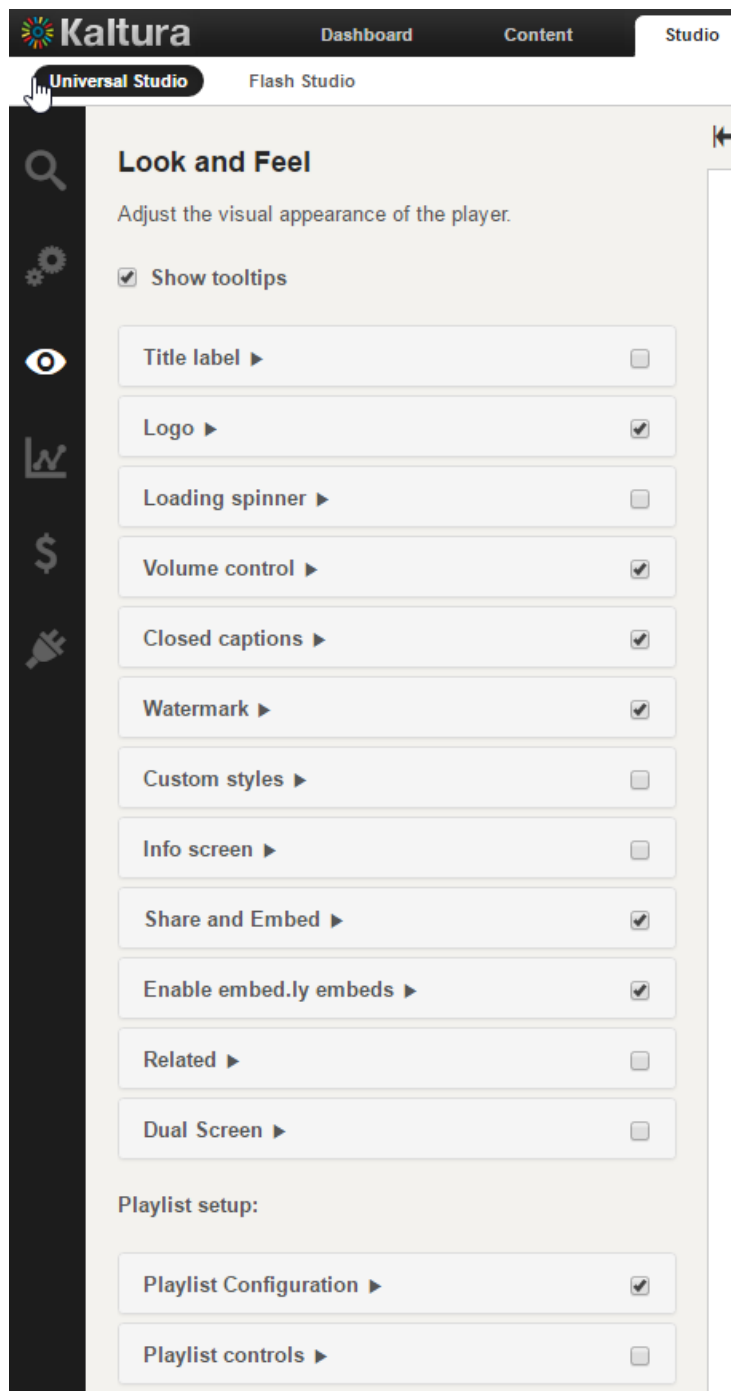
Kaltura
Dashboard
Content
Studio

Universal Studio
Flash Studio

Look and Feel

Adjust the visual appearance of the player.

Show tooltips

Title label ▶

Logo ▶

Loading spinner ▶

Volume control ▶

Closed captions ▶

Watermark ▶

Custom styles ▶

Info screen ▶

Share and Embed ▶

Enable embed.ly embeds ▶

Related ▶

Dual Screen ▶

Playlist setup:

Playlist Configuration ▶

Playlist controls ▶